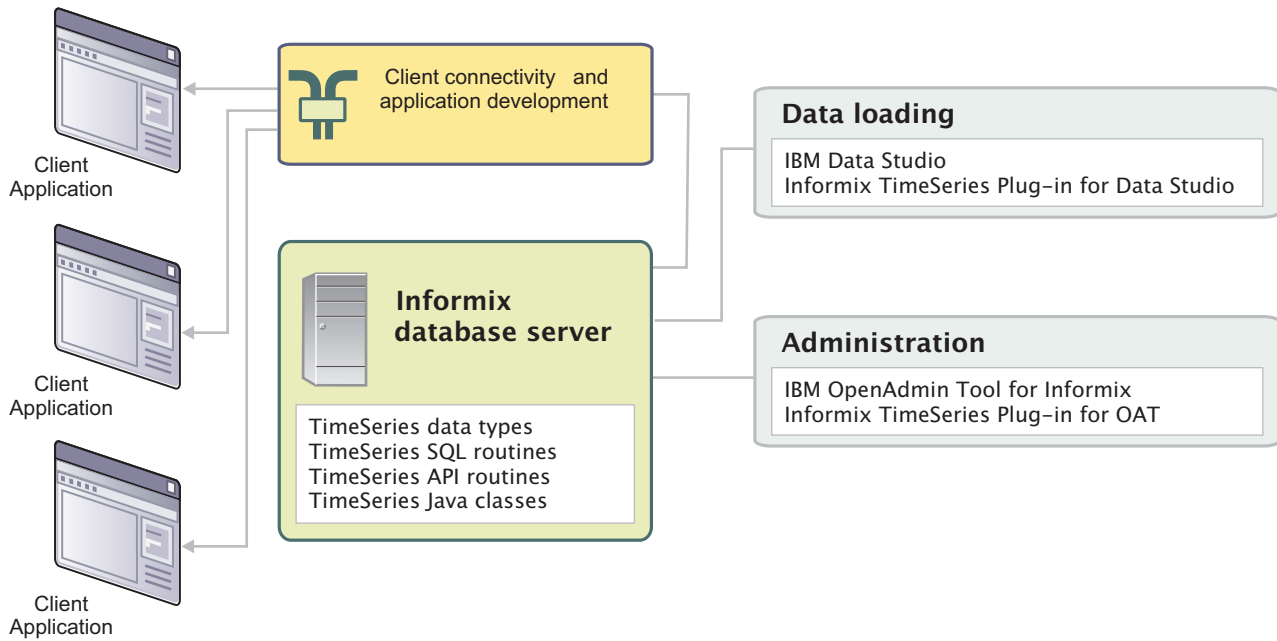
Client Application

Client Application

Client Application

Client connectivity and application development

Informix database server

TimeSeries data types
TimeSeries SQL routines
TimeSeries API routines
TimeSeries Java classes

Data loading

IBM Data Studio
Informix TimeSeries Plug-in for Data Studio

Administration

IBM OpenAdmin Tool for Informix
Informix TimeSeries Plug-in for OAT